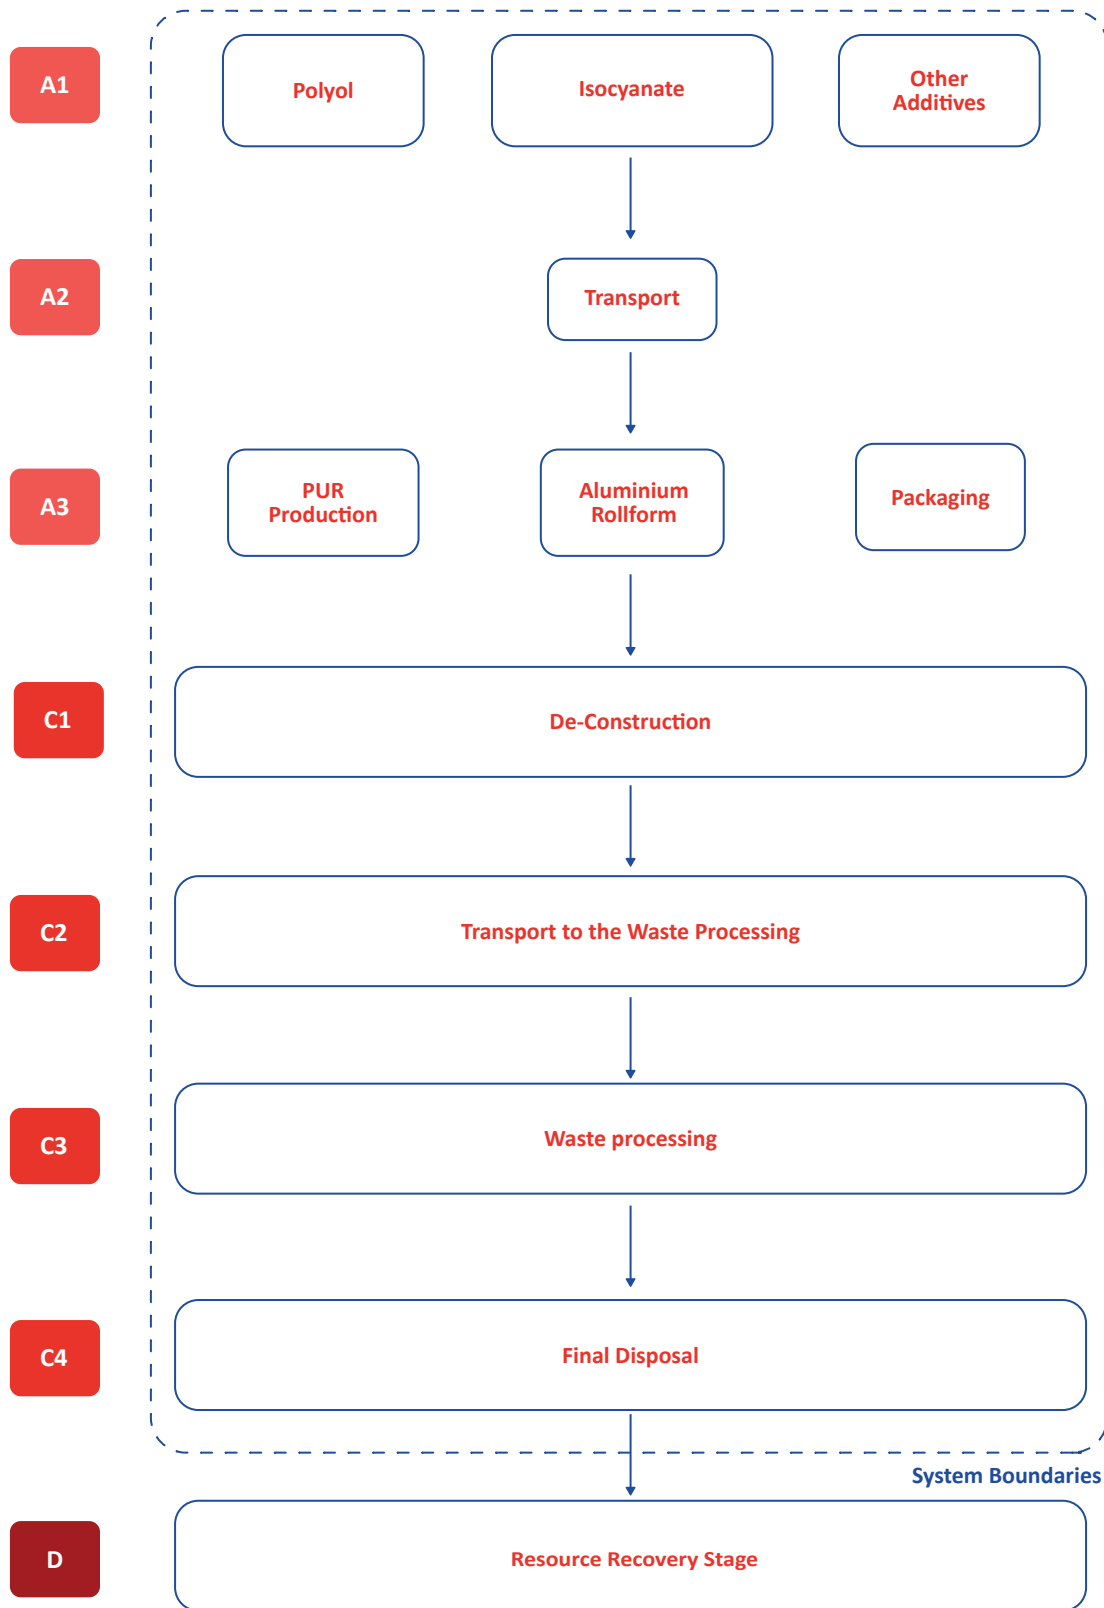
A1

Polyol

Isocyanate

Other Additives

A2

Transport

A3

PUR Production

Aluminium Rollform

Packaging

C1

De-Construction

C2

Transport to the Waste Processing

C3

Waste processing

C4

Final Disposal

System Boundaries

D

Resource Recovery Stage